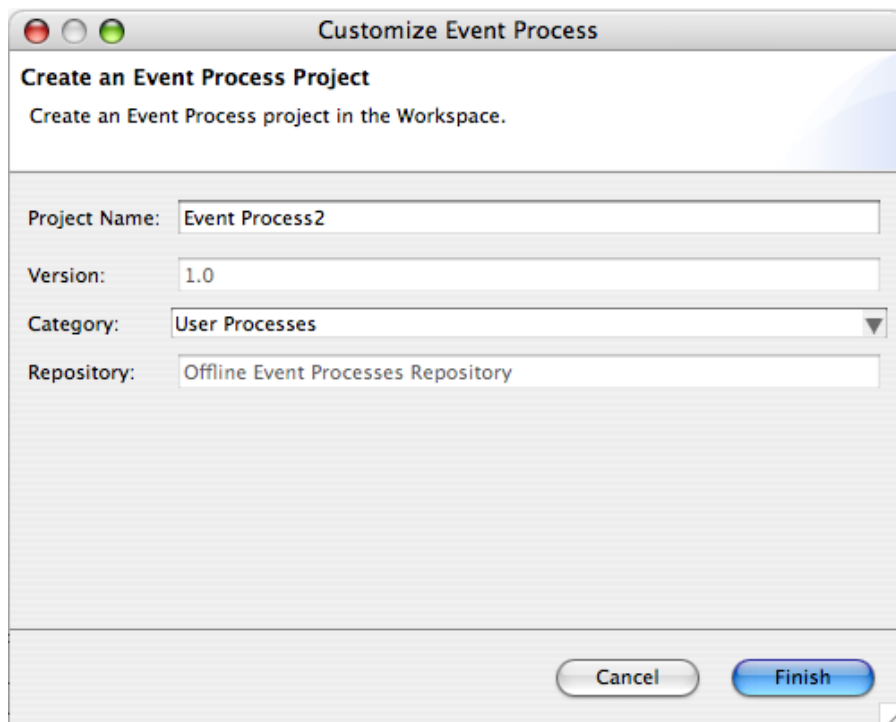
Customize Event Process

Create an Event Process Project

Create an Event Process project in the Workspace.

Project Name: Event Process2

Version: 1.0

Category: User Processes

Repository: Offline Event Processes Repository

Cancel

Finish